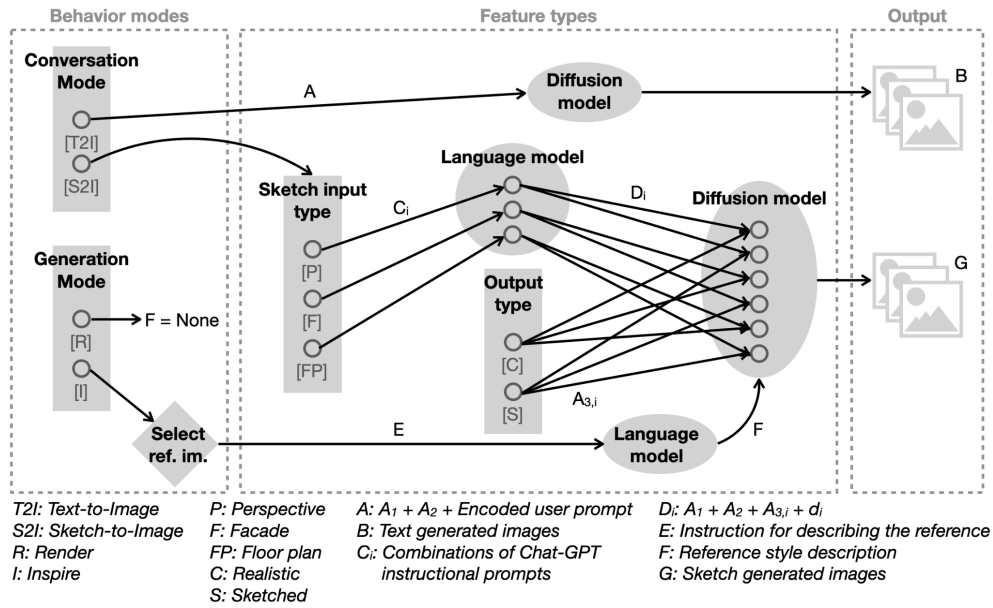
Behavior modes

Feature types

Output

Conversation Mode

[T2I]

[S2I]

A

Diffusion model

B

Language model

Sketch input type

$C_i$

$D_i$

Diffusion model

[P]

[F]

[FP]

Generation Mode

[R]

F = None

[I]

Output type

[C]

[S]

$A_{3,i}$

G

Select ref. im.

E

Language model

F

T2I: Text-to-Image
S2I: Sketch-to-Image
R: Render
I: Inspire

P: Perspective
F: Facade
FP: Floor plan
C: Realistic
S: Sketched

A: $A_1 + A_2$ + Encoded user prompt
B: Text generated images
$C_i$: Combinations of Chat-GPT instructional prompts

$D_i$: $A_1 + A_2 + A_{3,i} + d_i$
E: Instruction for describing the reference
F: Reference style description
G: Sketch generated images